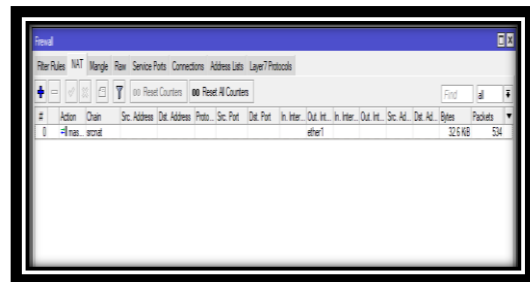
Firewall

Filter Rules NAT Mangle Raw Service Ports Connections Address Lists Layer7 Protocols

00 Reset Counters 00 Reset All Counters

Find all

| # | Action | Chain | Src. Address | Dst. Address | Proto... | Src. Port | Dst. Port | In. Inter... | Out. Int... | In. Inter... | Out. Int... | Src. Ad... | Dst. Ad... | Bytes | Packets |
|---|---|---|---|---|---|---|---|---|---|---|---|---|---|---|---|
| 0 | =l mas... | srcnat | | | | | | | ether1 | | | | | 32.6 KiB | 534 |